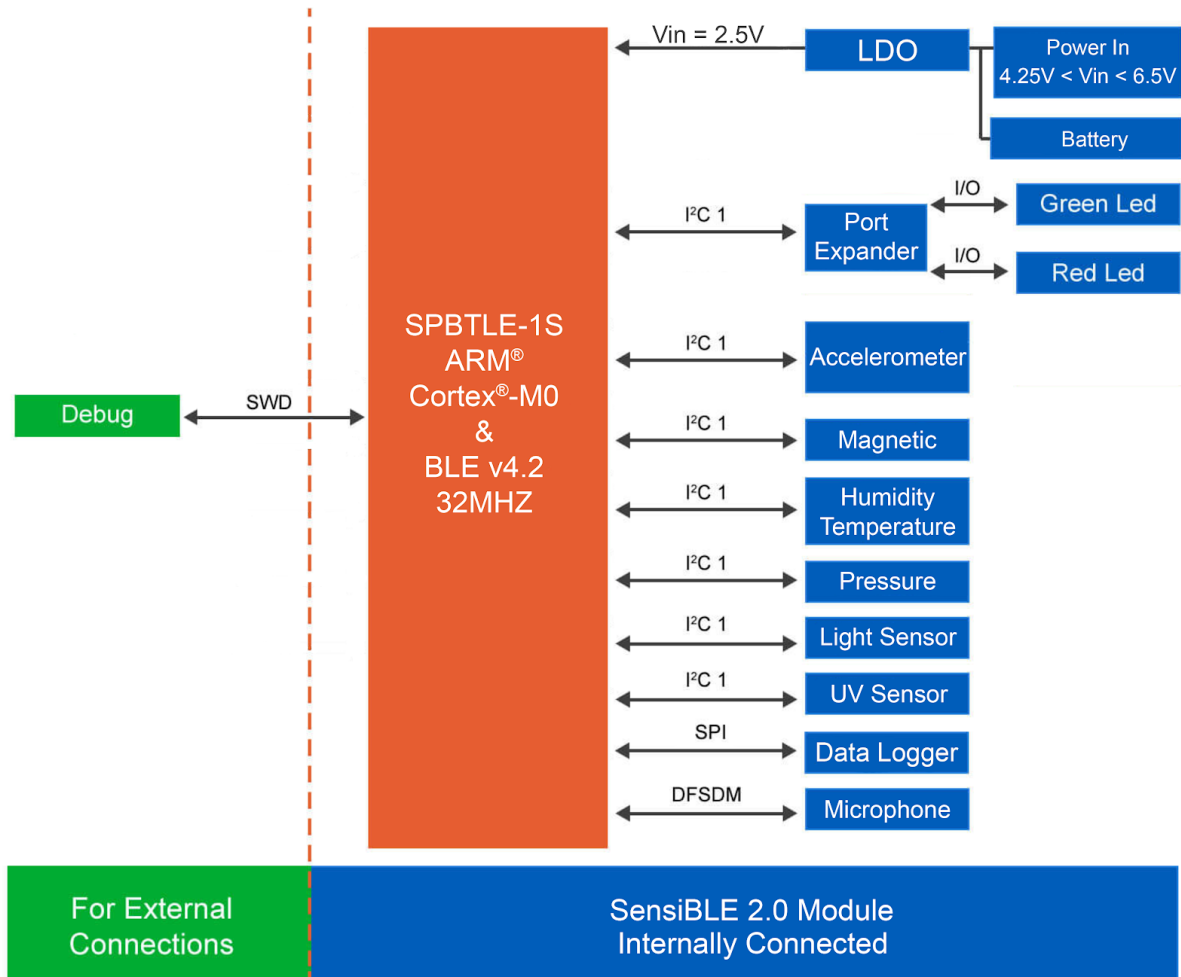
Vin = 2.5V

LDO

Power In
4.25V < Vin < 6.5V

Battery

SPBTLE-1S
ARM®
Cortex®-M0
&
BLE v4.2
32MHZ

I²C 1

Port Expander

I/O

Green Led

I/O

Red Led

I²C 1

Accelerometer

Debug

SWD

I²C 1

Magnetic

I²C 1

Humidity Temperature

I²C 1

Pressure

I²C 1

Light Sensor

I²C 1

UV Sensor

SPI

Data Logger

DFSDM

Microphone

For External Connections

SensiBLE 2.0 Module
Internally Connected